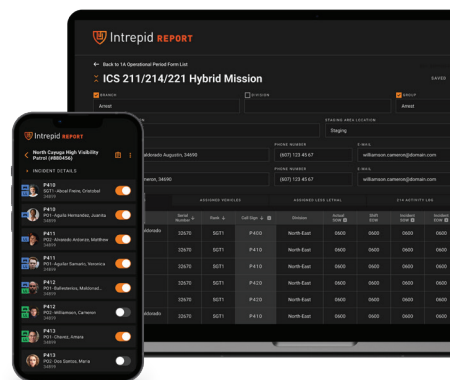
Intrepid REPORT

← Back to 1A Operational Period Form List

ICS 211/214/221 Hybrid Mission

SAVED

BRANCH
Arrest

DIVISION

GROUP
Arrest

STAGING AREA LOCATION
Staging

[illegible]ldonado Augustin, 34690

PHONE NUMBER
(607) 123 45 67

E-MAIL
williamson.cameron@domain.com

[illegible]nor, 34690

PHONE NUMBER
(607) 123 45 67

E-MAIL
williamson.cameron@domain.com

ASSIGNED VEHICLES

ASSIGNED LESS LETHAL

214 ACTIVITY LOG

| | Serial Number | Rank | Call Sign | Division | Actual SOW | Shift SOW | Incident SOW | Incident SOW |
|---|---|---|---|---|---|---|---|---|
| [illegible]ldonado | 32670 | SGT1 | P400 | North-East | 0600 | 0600 | 0600 | 0600 |
| | 32670 | SGT1 | P410 | North-East | 0600 | 0600 | 0600 | 0600 |
| | 32670 | SGT1 | P410 | North-East | 0600 | 0600 | 0600 | 0600 |
| | 32670 | SGT1 | P420 | North-East | 0600 | 0600 | 0600 | 0600 |
| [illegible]ldonado | 32670 | SGT1 | P420 | North-East | 0600 | 0600 | 0600 | 0600 |
| | 32670 | SGT1 | P410 | North-East | 0600 | 0600 | 0600 | 0600 |

Intrepid REPORT

North Cayuga High Visibility Patrol (#880456)

INCIDENT DETAILS

P410
SGT1 - Abcal Pierre, Cristobal
34690

P410
PO1 - Aguila Hernandez, Juanita
34690

P411
PO1 - Almaeida Antonie, Matthew
34690

P411
PO1 - Aguilar Samano, Veronica
34690

P412
PO1 - Ballesteros, Maldonad...
34690

P412
PO2 - Williamson, Cameron
34690

P413
PO1 - Chavez, Amara
34690

P413
PO2 - Doe Santos, Maria
34690